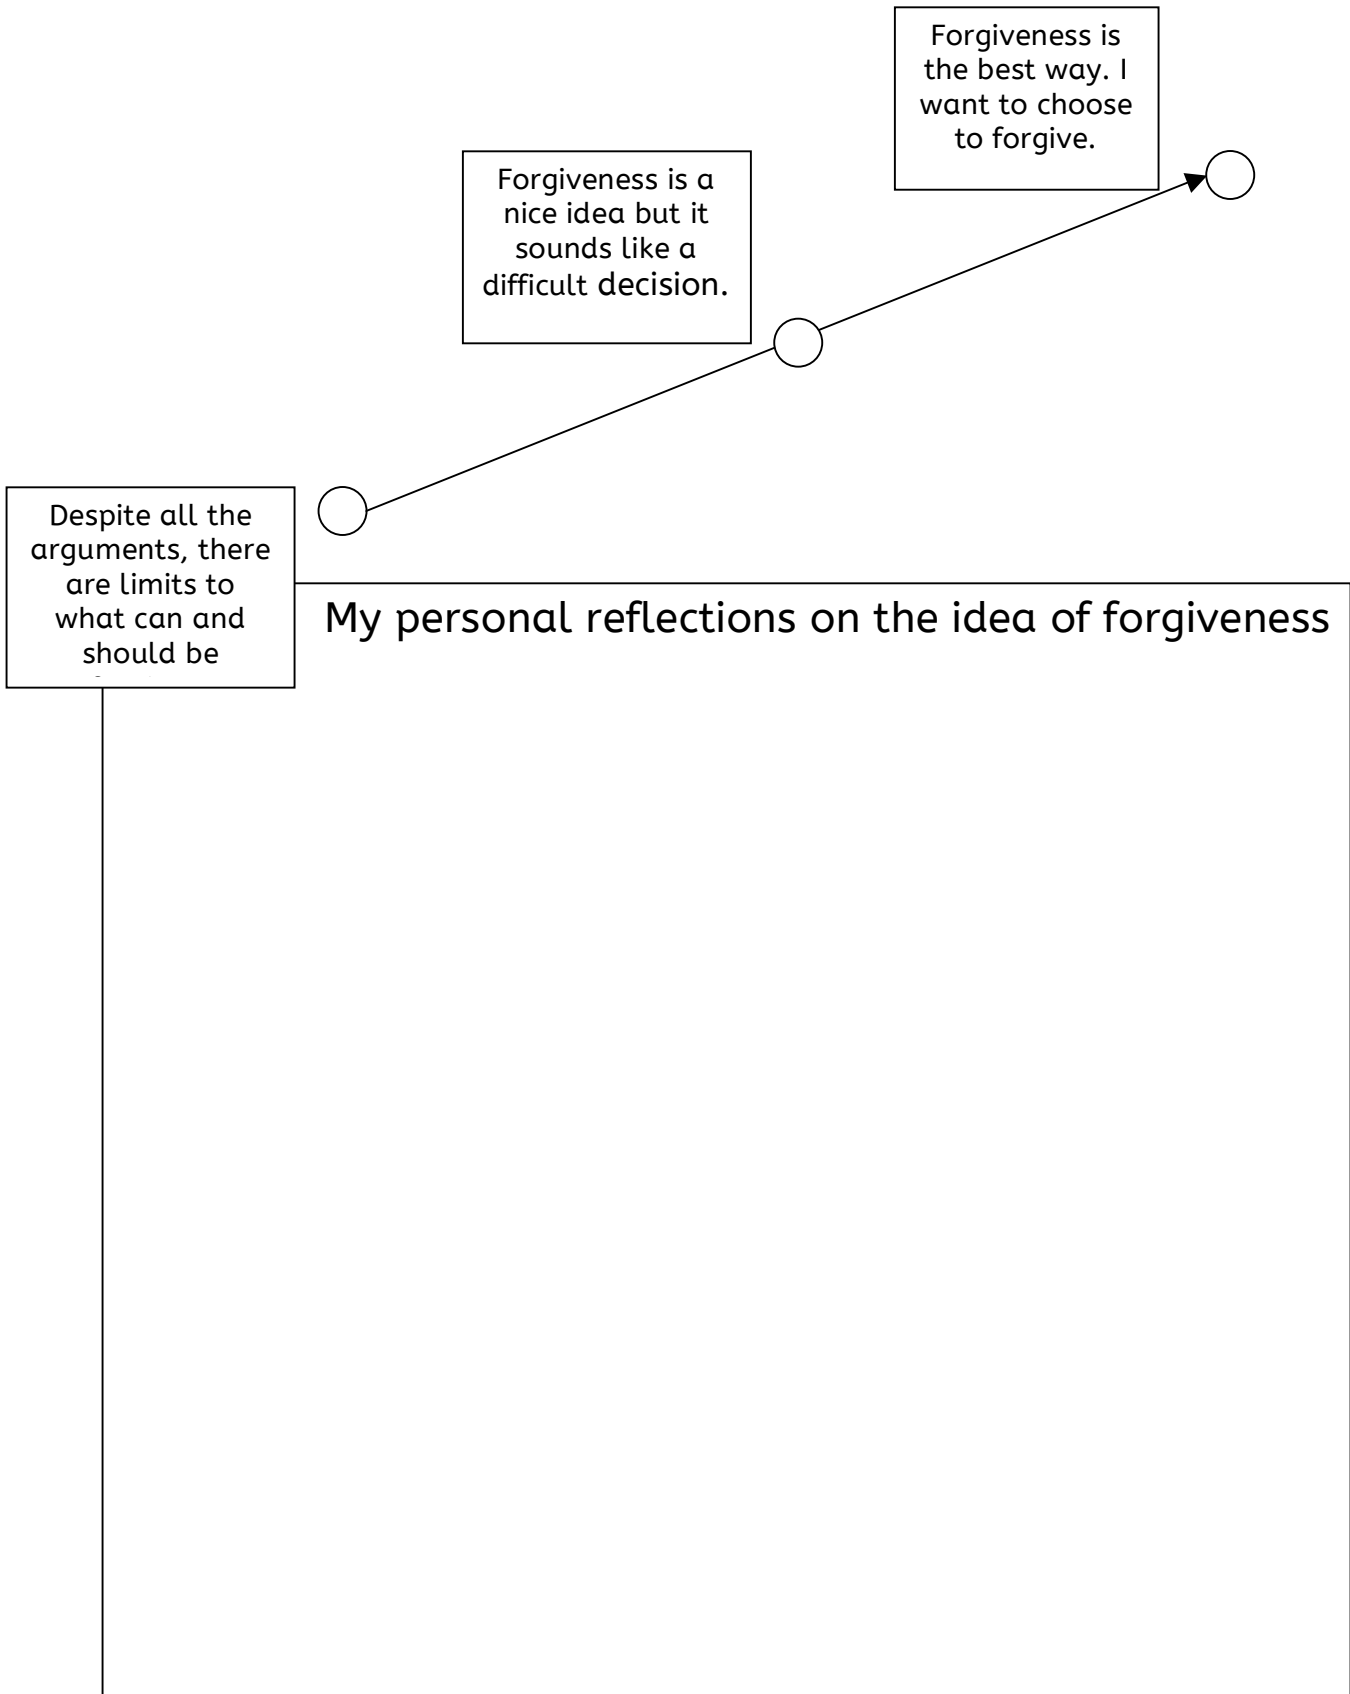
Forgiveness is the best way. I want to choose to forgive.

Forgiveness is a nice idea but it sounds like a difficult decision.

Despite all the arguments, there are limits to what can and should be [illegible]

My personal reflections on the idea of forgiveness